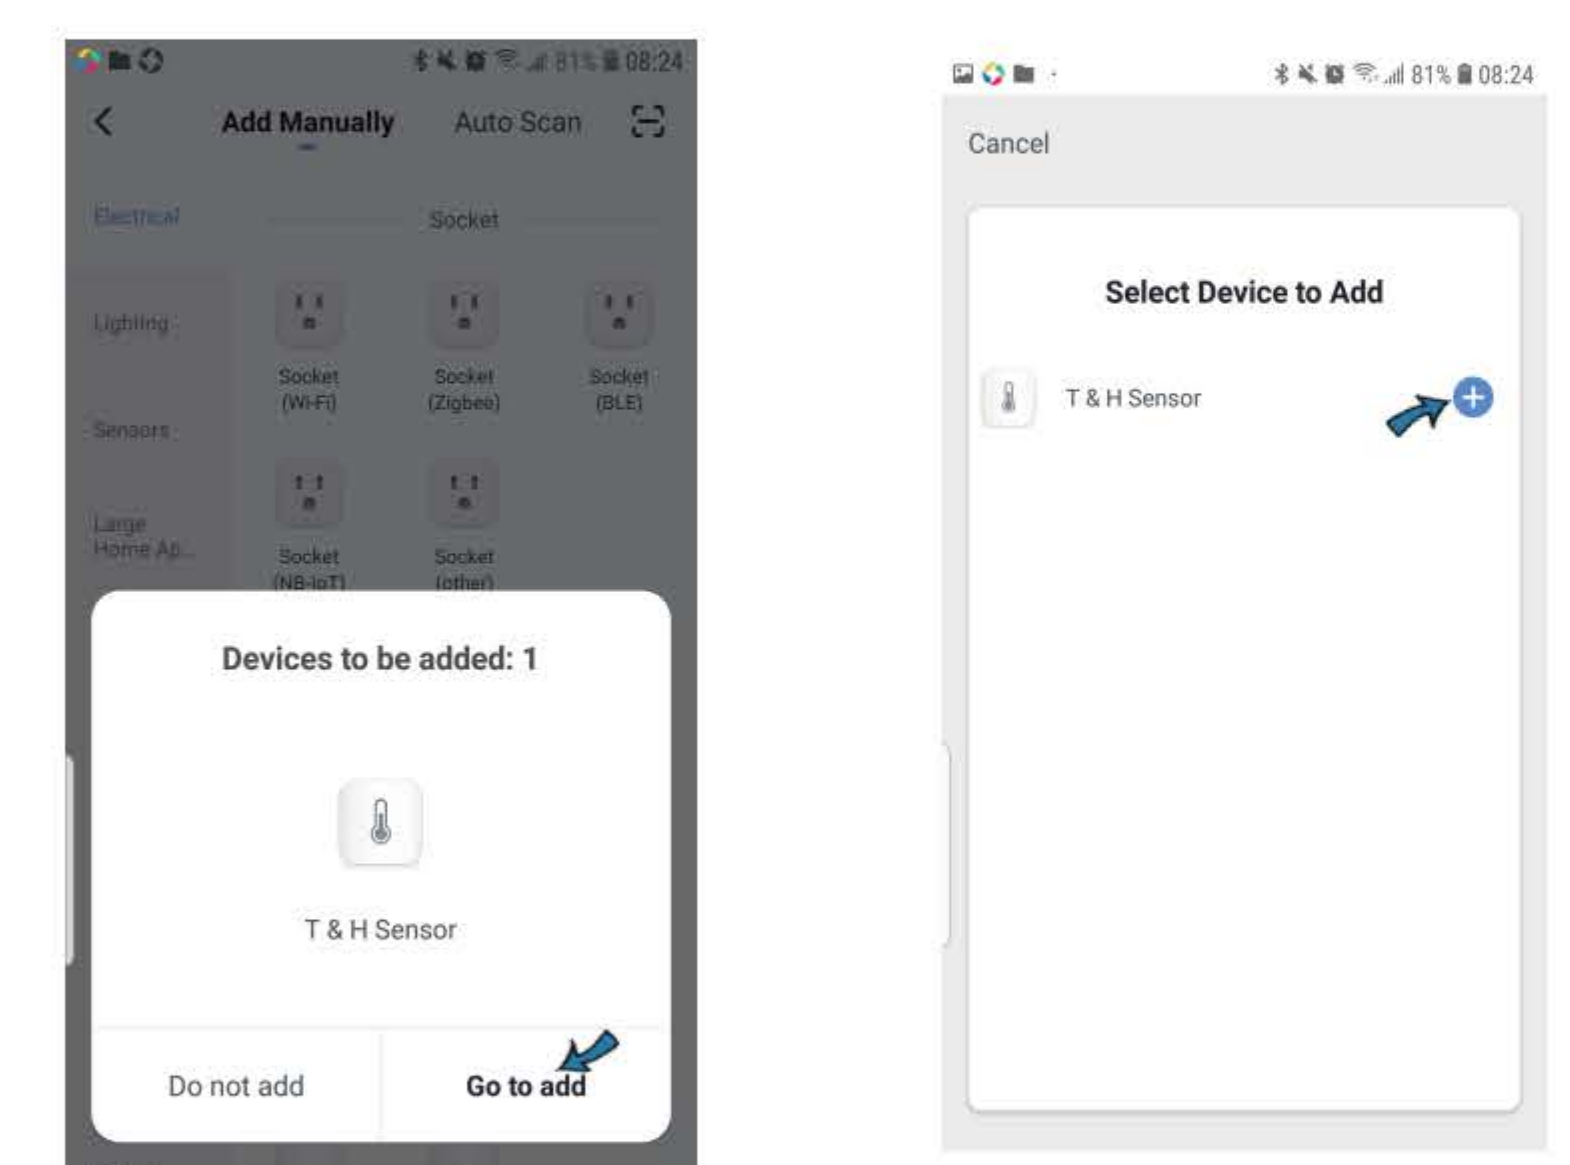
81% 08:24

Add Manually Auto Scan

Electrical

Socket

Lighting

Sensors

Large Home Ap...

Socket (Wi-Fi)

Socket (Zigbee)

Socket (BLE)

Socket (NB-IoT)

Socket (other)

Devices to be added: 1

T & H Sensor

Do not add

Go to add

81% 08:24

Cancel

Select Device to Add

T & H Sensor